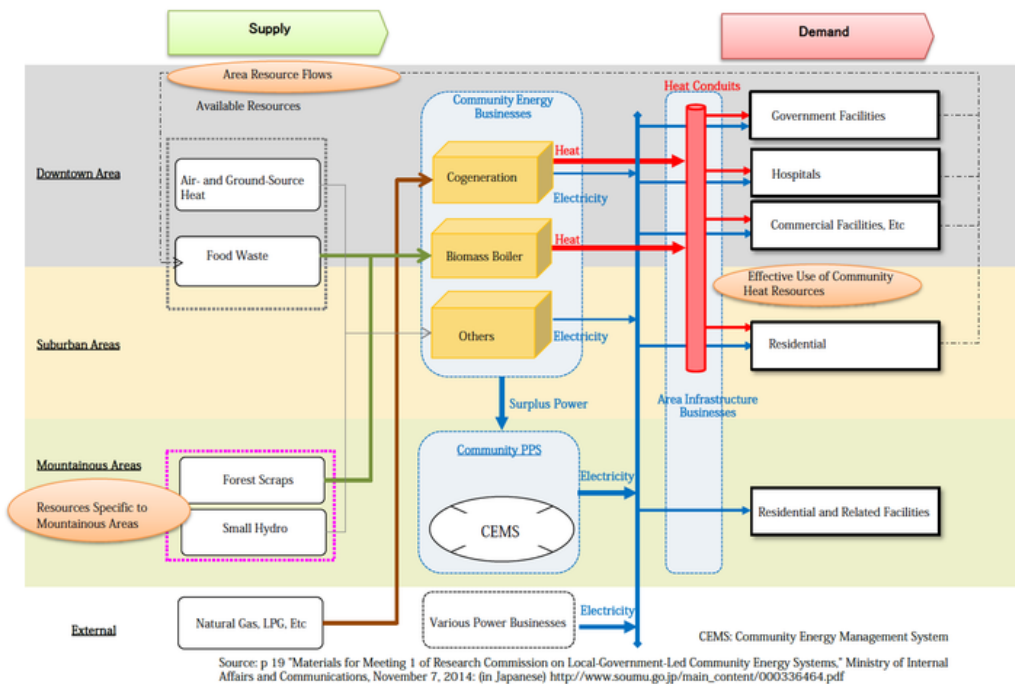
Supply

Demand

Area Resource Flows

Available Resources

Community Energy Businesses

Heat Conduits

Downtown Area

Air- and Ground-Source Heat

Food Waste

Cogeneration

Heat

Electricity

Biomass Boiler

Heat

Others

Electricity

Government Facilities

Hospitals

Commercial Facilities, Etc

Effective Use of Community Heat Resources

Suburban Areas

Residential

Surplus Power

Area Infrastructure Businesses

Mountainous Areas

Forest Scraps

Small Hydro

Resources Specific to Mountainous Areas

Community PPS

Electricity

CEMS

Residential and Related Facilities

External

Natural Gas, LPG, Etc

Various Power Businesses

Electricity

CEMS: Community Energy Management System

Source: p 19 "Materials for Meeting 1 of Research Commission on Local-Government-Led Community Energy Systems," Ministry of Internal Affairs and Communications, November 7, 2014: (in Japanese) http://www.soumu.go.jp/main_content/000336464.pdf